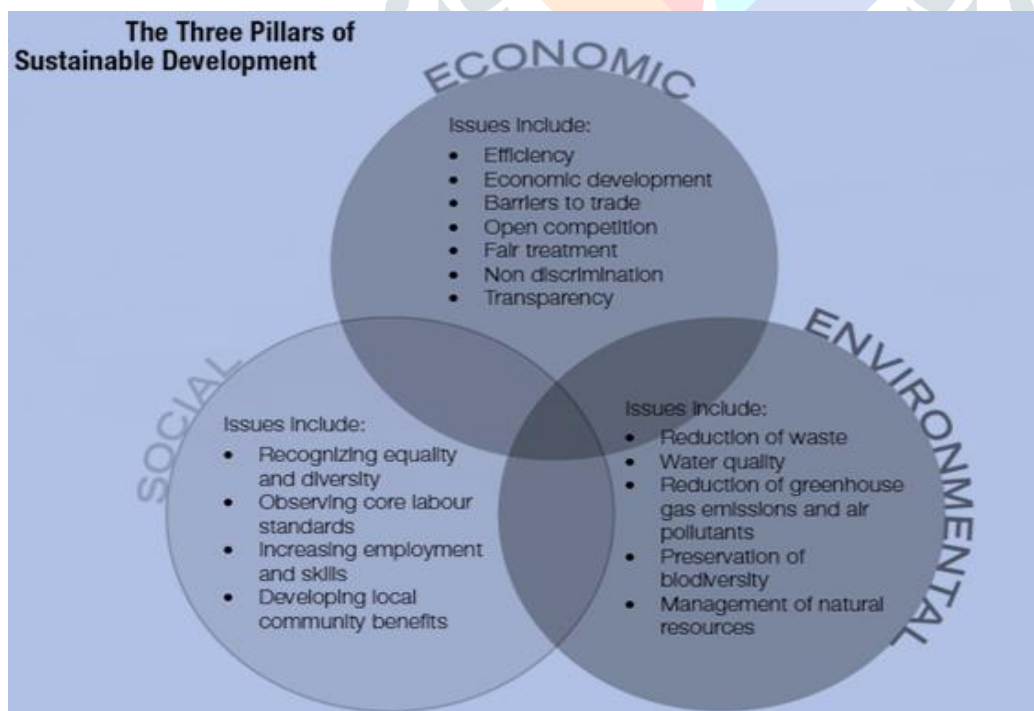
The Three Pillars of Sustainable Development

ECONOMIC

Issues include:
- Efficiency
- Economic development
- Barriers to trade
- Open competition
- Fair treatment
- Non discrimination
- Transparency

SOCIAL

Issues include:
- Recognizing equality and diversity
- Observing core labour standards
- Increasing employment and skills
- Developing local community benefits

ENVIRONMENTAL

Issues include:
- Reduction of waste
- Water quality
- Reduction of greenhouse gas emissions and air pollutants
- Preservation of biodiversity
- Management of natural resources